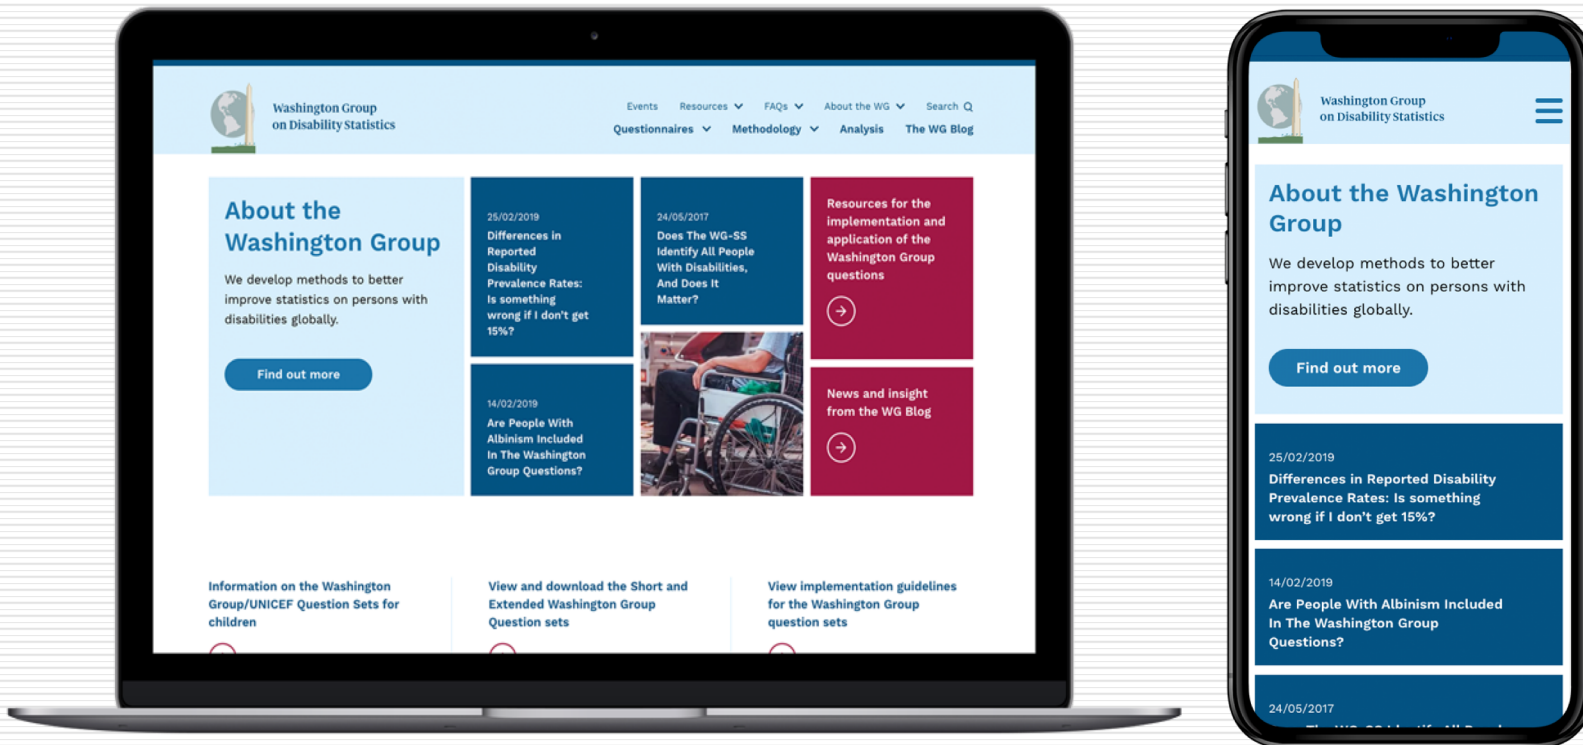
Washington Group on Disability Statistics

Events Resources FAQs About the WG Search

Questionnaires Methodology Analysis The WG Blog

About the Washington Group

We develop methods to better improve statistics on persons with disabilities globally.

Find out more

25/02/2019
Differences in Reported Disability Prevalence Rates: Is something wrong if I don't get 15%?

24/05/2017
Does The WG-SS Identify All People With Disabilities, And Does It Matter?

Resources for the implementation and application of the Washington Group questions

14/02/2019
Are People With Albinism Included In The Washington Group Questions?

News and insight from the WG Blog

Information on the Washington Group/UNICEF Question Sets for children

View and download the Short and Extended Washington Group Question sets

View implementation guidelines for the Washington Group question sets

Washington Group on Disability Statistics

About the Washington Group

We develop methods to better improve statistics on persons with disabilities globally.

Find out more

25/02/2019
Differences in Reported Disability Prevalence Rates: Is something wrong if I don't get 15%?

14/02/2019
Are People With Albinism Included In The Washington Group Questions?

24/05/2017
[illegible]